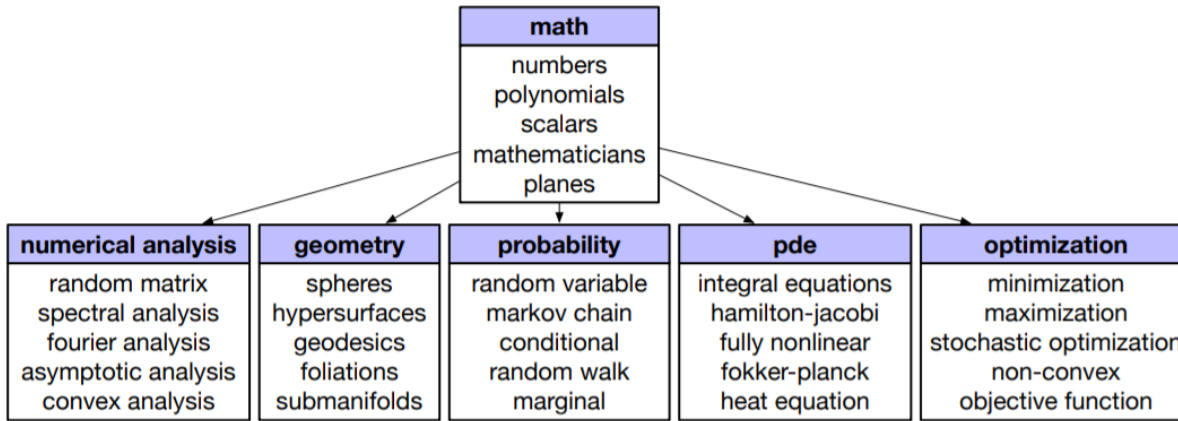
math
numbers
polynomials
scalars
mathematicians
planes

numerical analysis
random matrix
spectral analysis
fourier analysis
asymptotic analysis
convex analysis

geometry
spheres
hypersurfaces
geodesics
foliations
submanifolds

probability
random variable
markov chain
conditional
random walk
marginal

pde
integral equations
hamilton-jacobi
fully nonlinear
fokker-planck
heat equation

optimization
minimization
maximization
stochastic optimization
non-convex
objective function